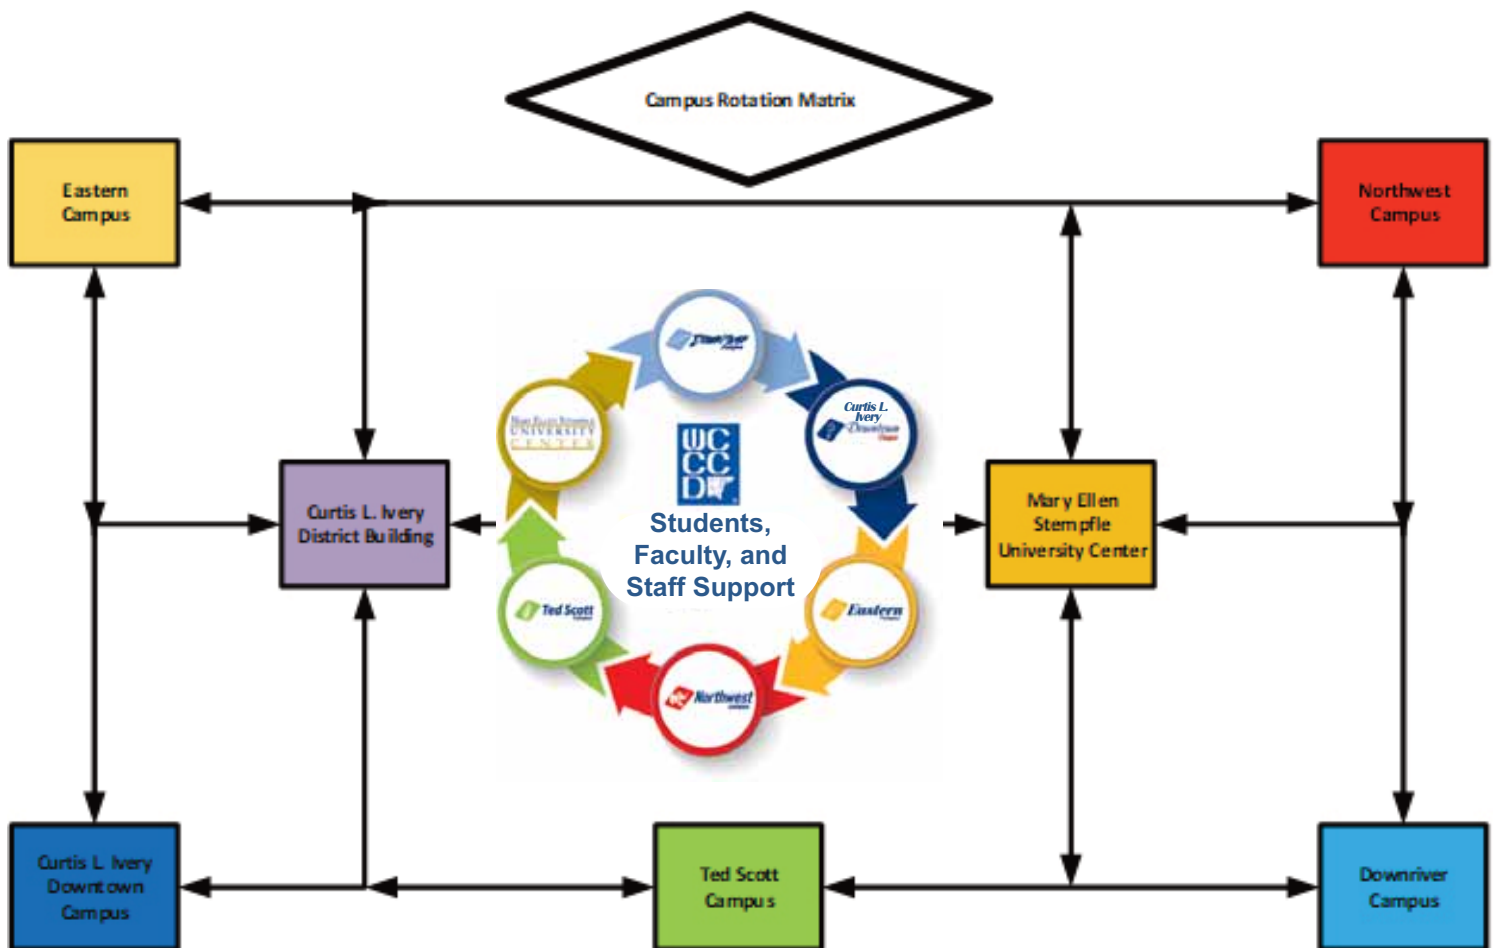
Campus Rotation Matrix

Eastern Campus

Northwest Campus

Curtis L. Ivery District Building

Mary Ellen Stempfle University Center

Downriver

Curtis L. Ivery Downtown

Mary Ellen Stempfle University Center

WCCCD

Students, Faculty, and Staff Support

Eastern

Ted Scott

Northwest

Curtis L. Ivery Downtown Campus

Ted Scott Campus

Downriver Campus